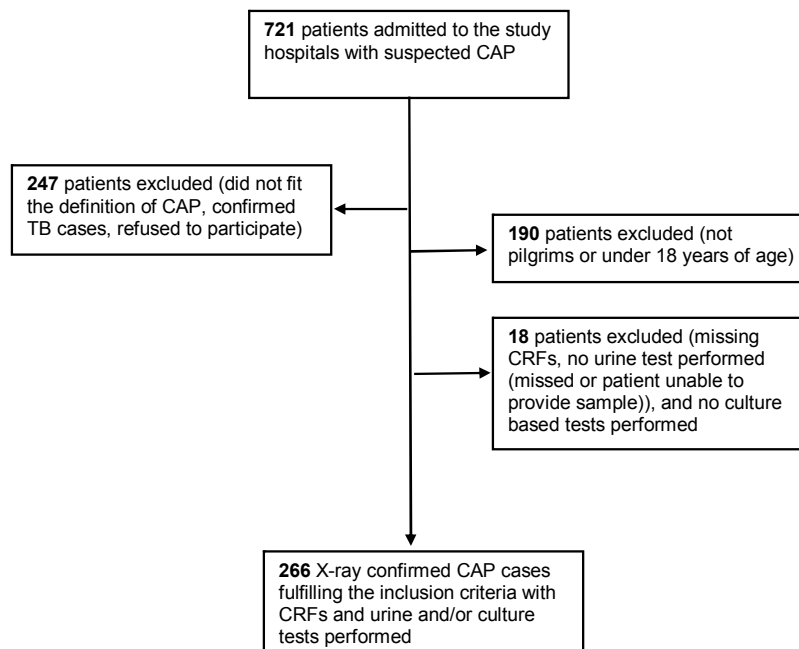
**721** patients admitted to the study hospitals with suspected CAP

**247** patients excluded (did not fit the definition of CAP, confirmed TB cases, refused to participate)

**190** patients excluded (not pilgrims or under 18 years of age)

**18** patients excluded (missing CRFs, no urine test performed (missed or patient unable to provide sample)), and no culture based tests performed

**266** X-ray confirmed CAP cases fulfilling the inclusion criteria with CRFs and urine and/or culture tests performed